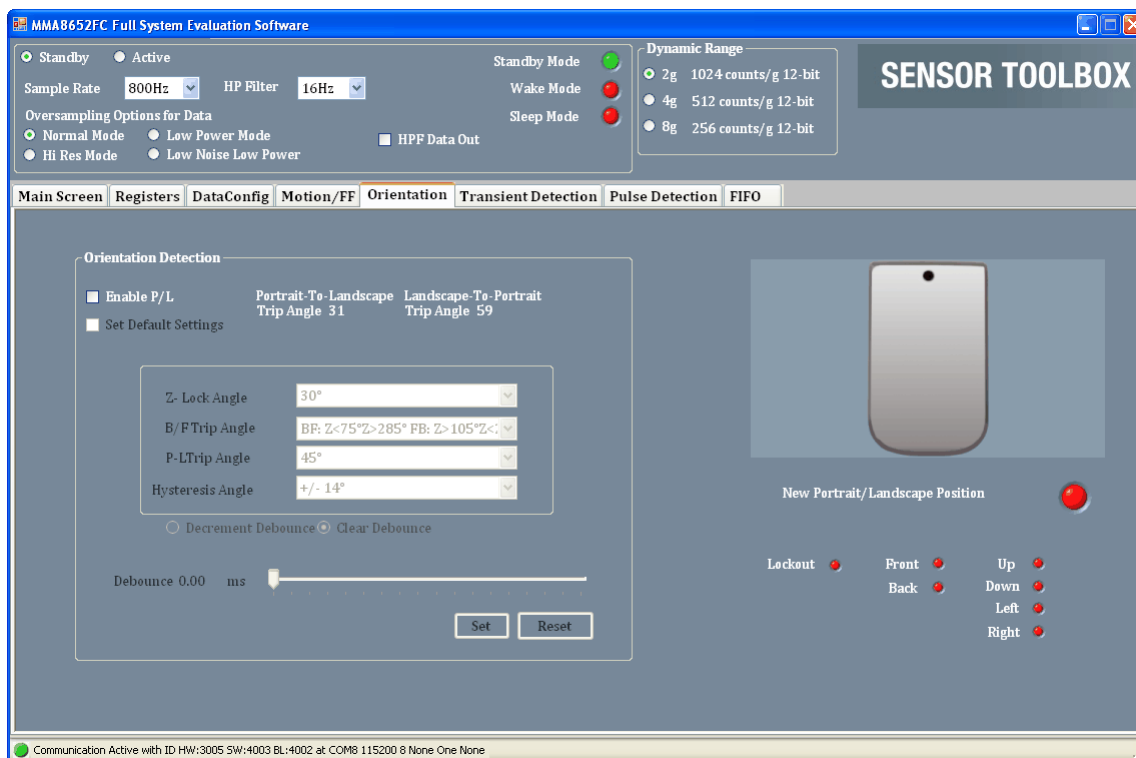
MMA8652FC Full System Evaluation Software

Standby Active
Sample Rate 800Hz HP Filter 16Hz
Oversampling Options for Data
Normal Mode Low Power Mode
Hi Res Mode Low Noise Low Power
HPF Data Out
Standby Mode
Wake Mode
Sleep Mode

Dynamic Range
2g 1024 counts/g 12-bit
4g 512 counts/g 12-bit
8g 256 counts/g 12-bit

SENSOR TOOLBOX

Main Screen | Registers | DataConfig | Motion/FF | Orientation | Transient Detection | Pulse Detection | FIFO

Orientation Detection
Enable P/L
Set Default Settings
Portrait-To-Landscape Trip Angle 31
Landscape-To-Portrait Trip Angle 59

Z- Lock Angle 30°
B/F Trip Angle BF: Z<75°Z>285° FB: Z>105°Z<
P-LTrip Angle 45°
Hysteresis Angle +/- 14°

Decrement Debounce Clear Debounce

Debounce 0.00 ms

Set Reset

New Portrait/Landscape Position

Lockout Front Up
Back Down
Left
Right

Communication Active with ID HW:3005 SW:4003 BL:4002 at COM8 115200 8 None One None